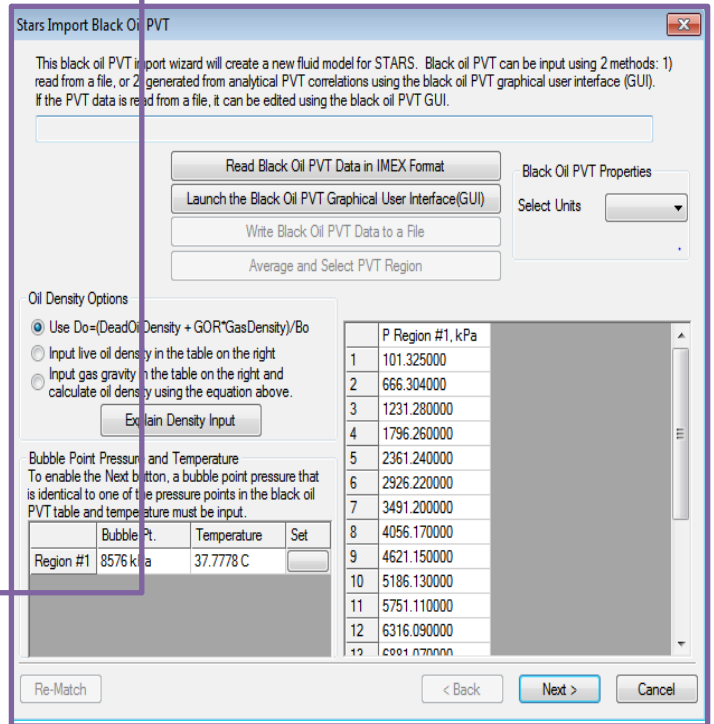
Stars Import Black Oil PVT

This black oil PVT import wizard will create a new fluid model for STARS. Black oil PVT can be input using 2 methods: 1) read from a file, or 2) generated from analytical PVT correlations using the black oil PVT graphical user interface (GUI). If the PVT data is read from a file, it can be edited using the black oil PVT GUI.

Read Black Oil PVT Data in IMEX Format

Launch the Black Oil PVT Graphical User Interface(GUI)

Write Black Oil PVT Data to a File

Average and Select PVT Region

Black Oil PVT Properties

Select Units

Oil Density Options

Use Do=(DeadOilDensity + GOR*GasDensity)/Bo

Input live oil density in the table on the right

Input gas gravity in the table on the right and calculate oil density using the equation above.

Explain Density Input

Bubble Point Pressure and Temperature

To enable the Next button, a bubble point pressure that is identical to one of the pressure points in the black oil PVT table and temperature must be input.

| | Bubble Pt. | Temperature | Set |
|---|---|---|---|
| Region #1 | 8576 kPa | 37.7778 C | |

| | P Region #1, kPa |
|---|---|
| 1 | 101.325000 |
| 2 | 666.304000 |
| 3 | 1231.280000 |
| 4 | 1796.260000 |
| 5 | 2361.240000 |
| 6 | 2926.220000 |
| 7 | 3491.200000 |
| 8 | 4056.170000 |
| 9 | 4621.150000 |
| 10 | 5186.130000 |
| 11 | 5751.110000 |
| 12 | 6316.090000 |
| 13 | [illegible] |

Re-Match

< Back

Next >

Cancel